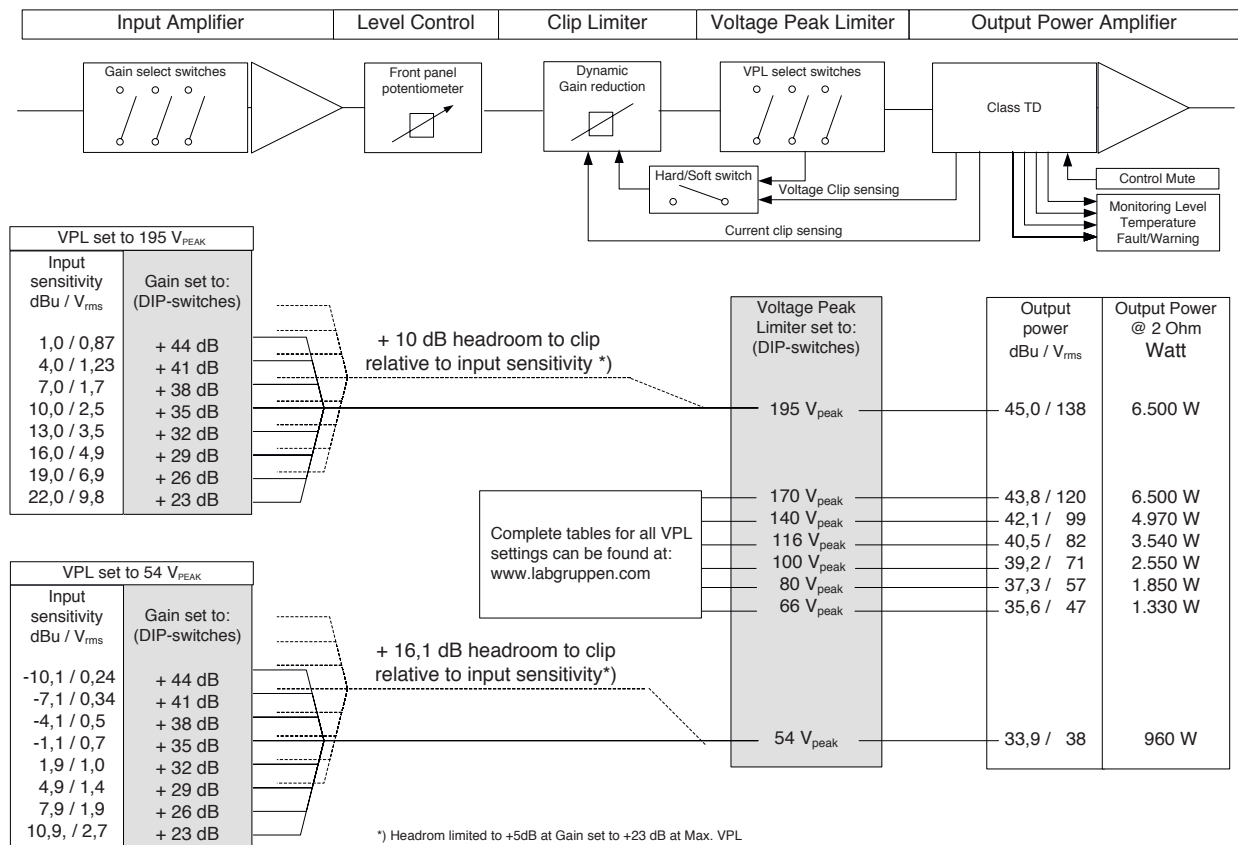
| Input Amplifier | Level Control | Clip Limiter | Voltage Peak Limiter | Output Power Amplifier |
|---|---|---|---|---|

Gain select switches

Front panel potentiometer

Dynamic Gain reduction

VPL select switches

Class TD

Hard/Soft switch

Voltage Clip sensing

Current clip sensing

Control Mute

Monitoring Level
Temperature
Fault/Warning

VPL set to 195 $V_{PEAK}$

| Input sensitivity dBu / $V_{rms}$ | Gain set to: (DIP-switches) |
|---|---|
| 1,0 / 0,87 | + 44 dB |
| 4,0 / 1,23 | + 41 dB |
| 7,0 / 1,7 | + 38 dB |
| 10,0 / 2,5 | + 35 dB |
| 13,0 / 3,5 | + 32 dB |
| 16,0 / 4,9 | + 29 dB |
| 19,0 / 6,9 | + 26 dB |
| 22,0 / 9,8 | + 23 dB |

+ 10 dB headroom to clip relative to input sensitivity *)

VPL set to 54 $V_{PEAK}$

| Input sensitivity dBu / $V_{rms}$ | Gain set to: (DIP-switches) |
|---|---|
| -10,1 / 0,24 | + 44 dB |
| -7,1 / 0,34 | + 41 dB |
| -4,1 / 0,5 | + 38 dB |
| -1,1 / 0,7 | + 35 dB |
| 1,9 / 1,0 | + 32 dB |
| 4,9 / 1,4 | + 29 dB |
| 7,9 / 1,9 | + 26 dB |
| 10,9, / 2,7 | + 23 dB |

+ 16,1 dB headroom to clip relative to input sensitivity*)

Complete tables for all VPL settings can be found at: www.labgruppen.com

| Voltage Peak Limiter set to: (DIP-switches) | Output power dBu / $V_{rms}$ | Output Power @ 2 Ohm Watt |
|---|---|---|
| 195 $V_{peak}$ | 45,0 / 138 | 6.500 W |
| 170 $V_{peak}$ | 43,8 / 120 | 6.500 W |
| 140 $V_{peak}$ | 42,1 / 99 | 4.970 W |
| 116 $V_{peak}$ | 40,5 / 82 | 3.540 W |
| 100 $V_{peak}$ | 39,2 / 71 | 2.550 W |
| 80 $V_{peak}$ | 37,3 / 57 | 1.850 W |
| 66 $V_{peak}$ | 35,6 / 47 | 1.330 W |
| 54 $V_{peak}$ | 33,9 / 38 | 960 W |

*) Headrom limited to +5dB at Gain set to +23 dB at Max. VPL